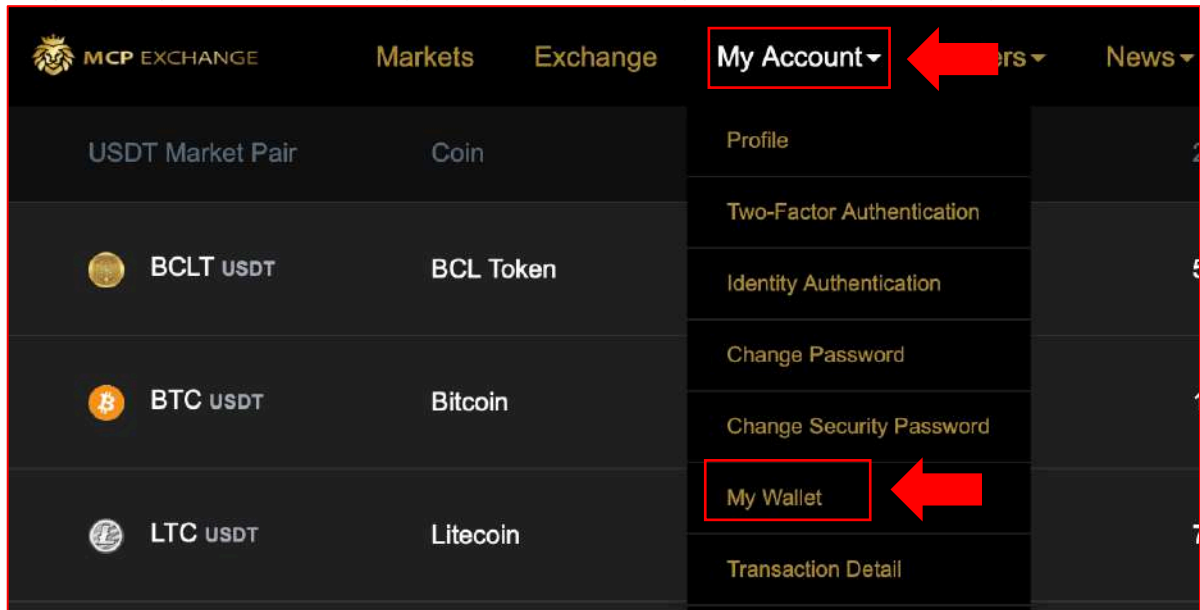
MCP EXCHANGE

Markets Exchange My Account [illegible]ers News

USDT Market Pair Coin

BCLT USDT BCL Token

BTC USDT Bitcoin

LTC USDT Litecoin

Profile

Two-Factor Authentication

Identity Authentication

Change Password

Change Security Password

My Wallet

Transaction Detail